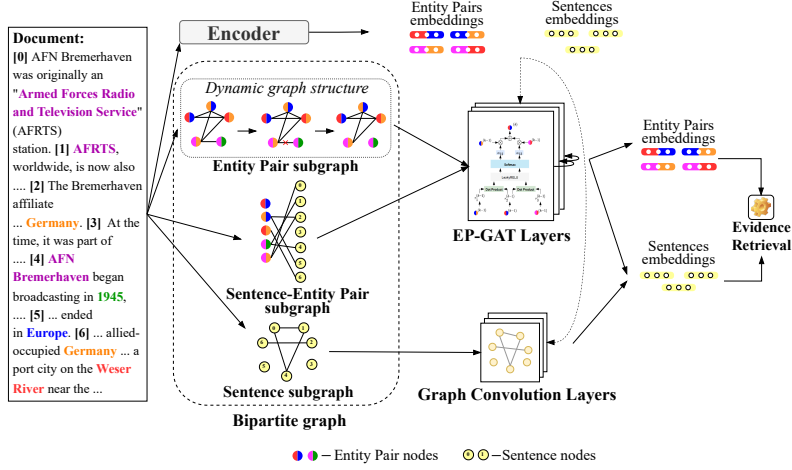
Document:
[0] AFN Bremerhaven was originally an "Armed Forces Radio and Television Service" (AFRTS) station. [1] AFRTS, worldwide, is now also .... [2] The Bremerhaven affiliate ... Germany. [3] At the time, it was part of .... [4] AFN Bremerhaven began broadcasting in 1945, .... [5] ... ended in Europe. [6] ... allied-occupied Germany ... a port city on the Weser River near the ...

Encoder

Entity Pairs embeddings

Sentences embeddings

Dynamic graph structure

Entity Pair subgraph

Sentence-Entity Pair subgraph

Sentence subgraph

Bipartite graph

EP-GAT Layers

Graph Convolution Layers

Entity Pairs embeddings

Sentences embeddings

Evidence Retrieval

– Entity Pair nodes – Sentence nodes